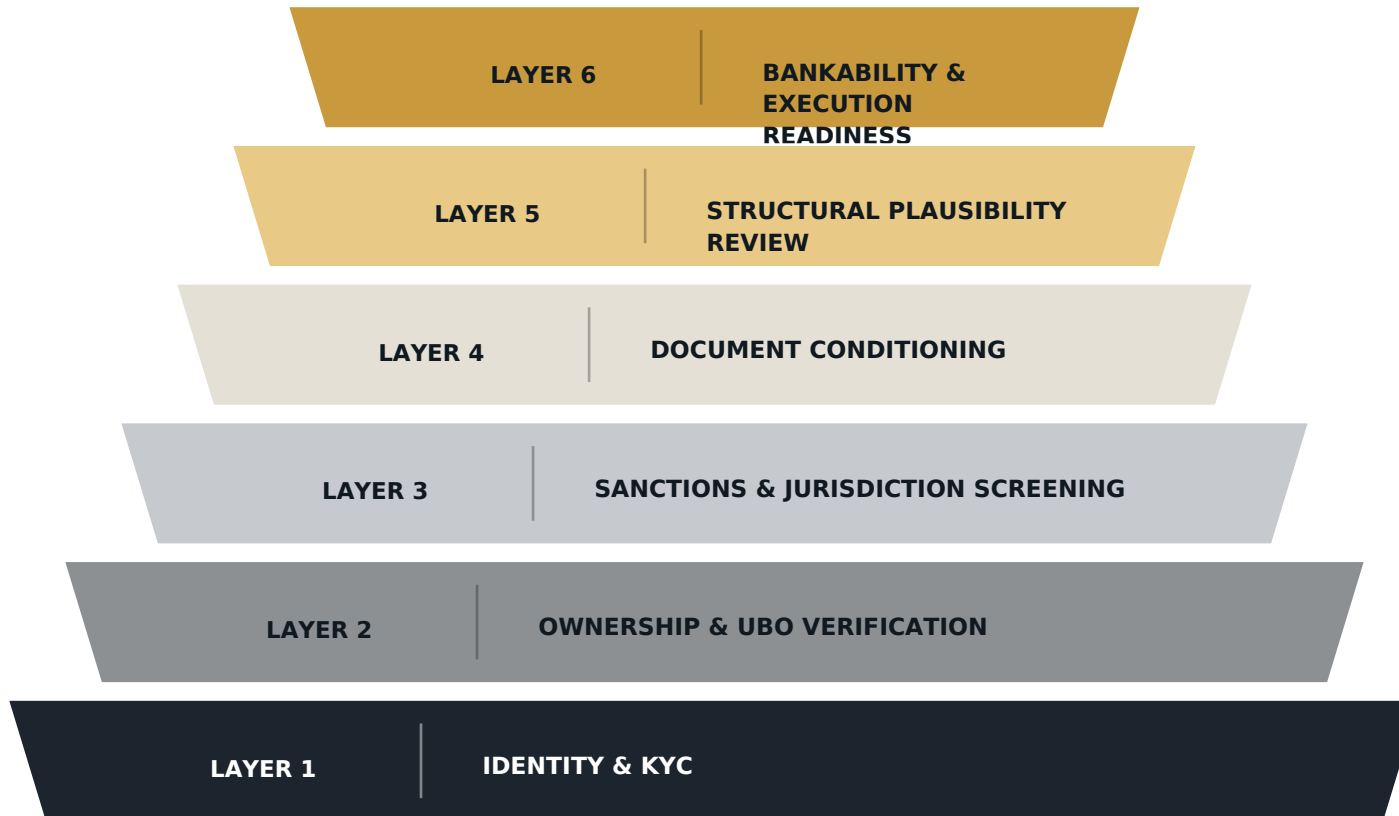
LAYER 6
BANKABILITY & EXECUTION READINESS

LAYER 5
STRUCTURAL PLAUSIBILITY REVIEW

LAYER 4
DOCUMENT CONDITIONING

LAYER 3
SANCTIONS & JURISDICTION SCREENING

LAYER 2
OWNERSHIP & UBO VERIFICATION

LAYER 1
IDENTITY & KYC